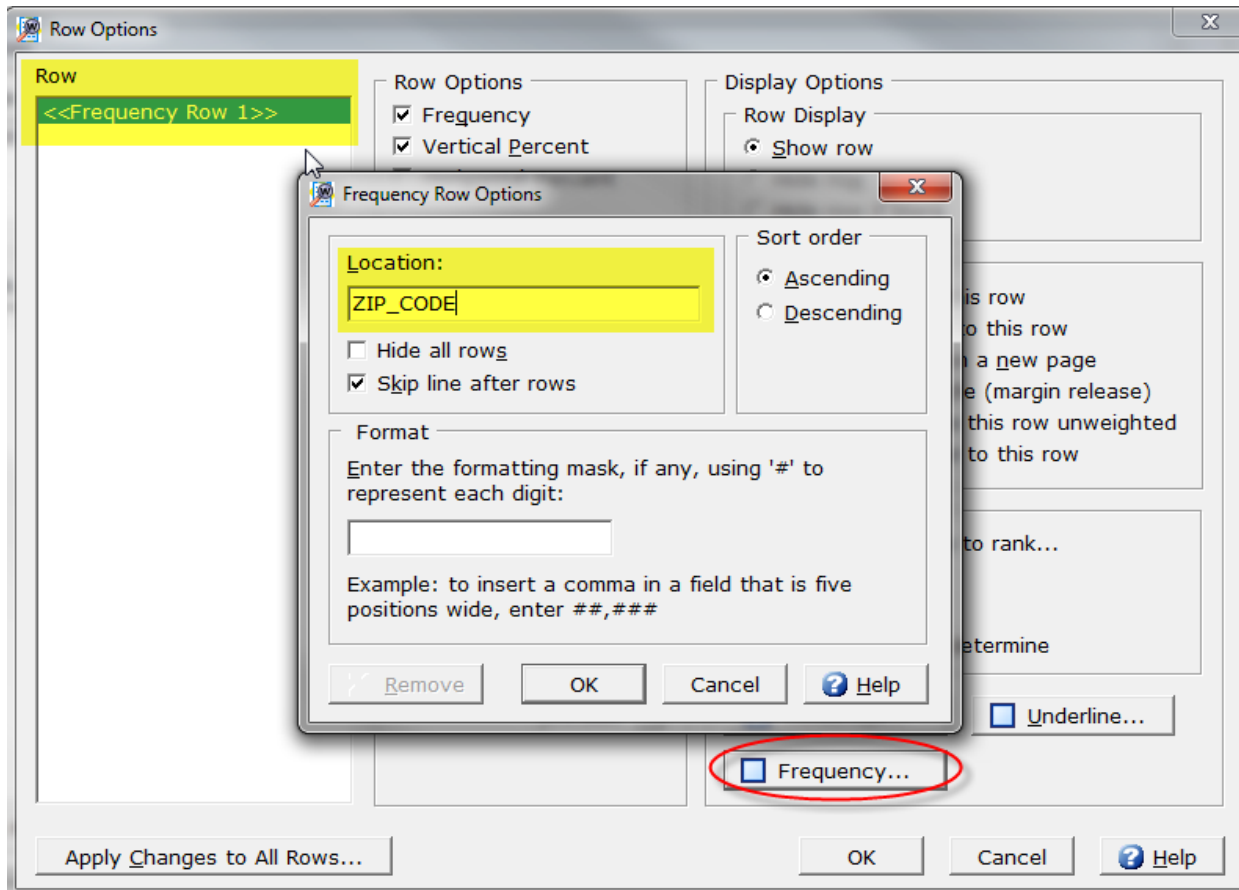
Row Options

Row
<<Frequency Row 1>>

Row Options
☑ Frequency
☑ Vertical Percent

Display Options
Row Display
◉ Show row

is row
to this row
a new page
e (margin release)
this row unweighted
to this row

to rank...

etermine

Underline...

Frequency...

Frequency Row Options

Location:
ZIP_CODE
☐ Hide all rows
☑ Skip line after rows

Sort order
◉ Ascending
○ Descending

Format
Enter the formatting mask, if any, using '#' to represent each digit:

Example: to insert a comma in a field that is five positions wide, enter ##,###

Remove
OK
Cancel
Help

Apply Changes to All Rows...
OK
Cancel
Help